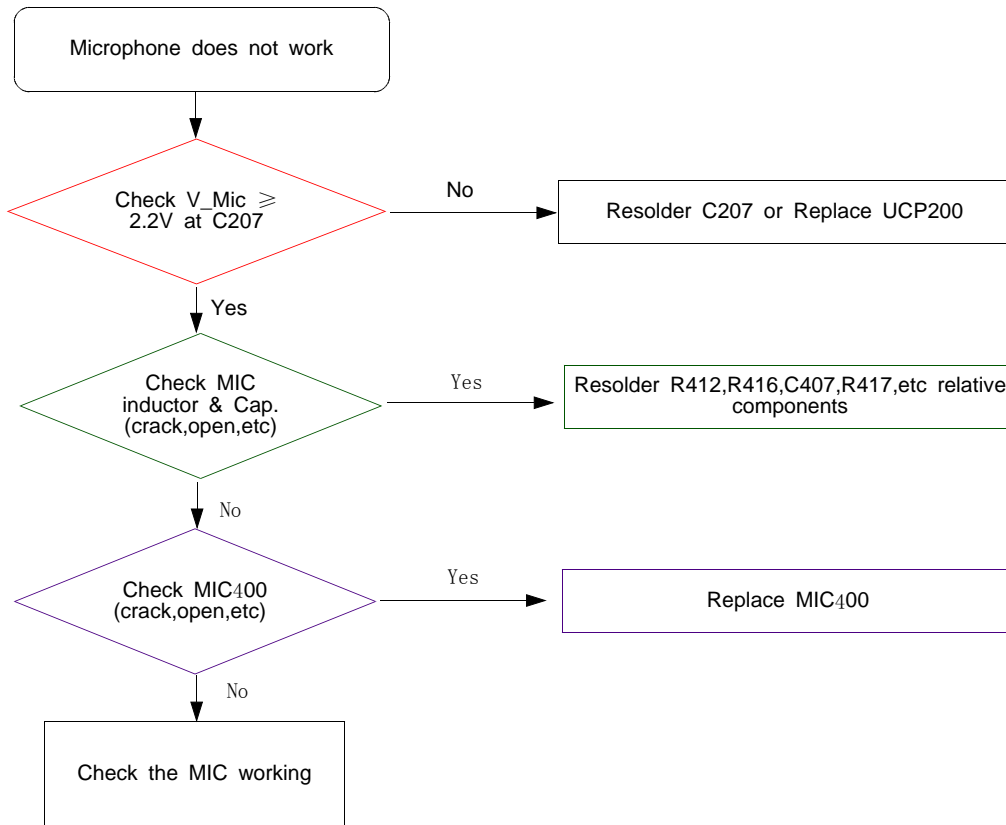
Microphone does not work

Check V_Mic $\geqslant$ 2.2V at C207

No

Resolder C207 or Replace UCP200

Yes

Check MIC inductor & Cap. (crack,open,etc)

Yes

Resolder R412,R416,C407,R417,etc relative components

No

Check MIC400 (crack,open,etc)

Yes

Replace MIC400

No

Check the MIC working